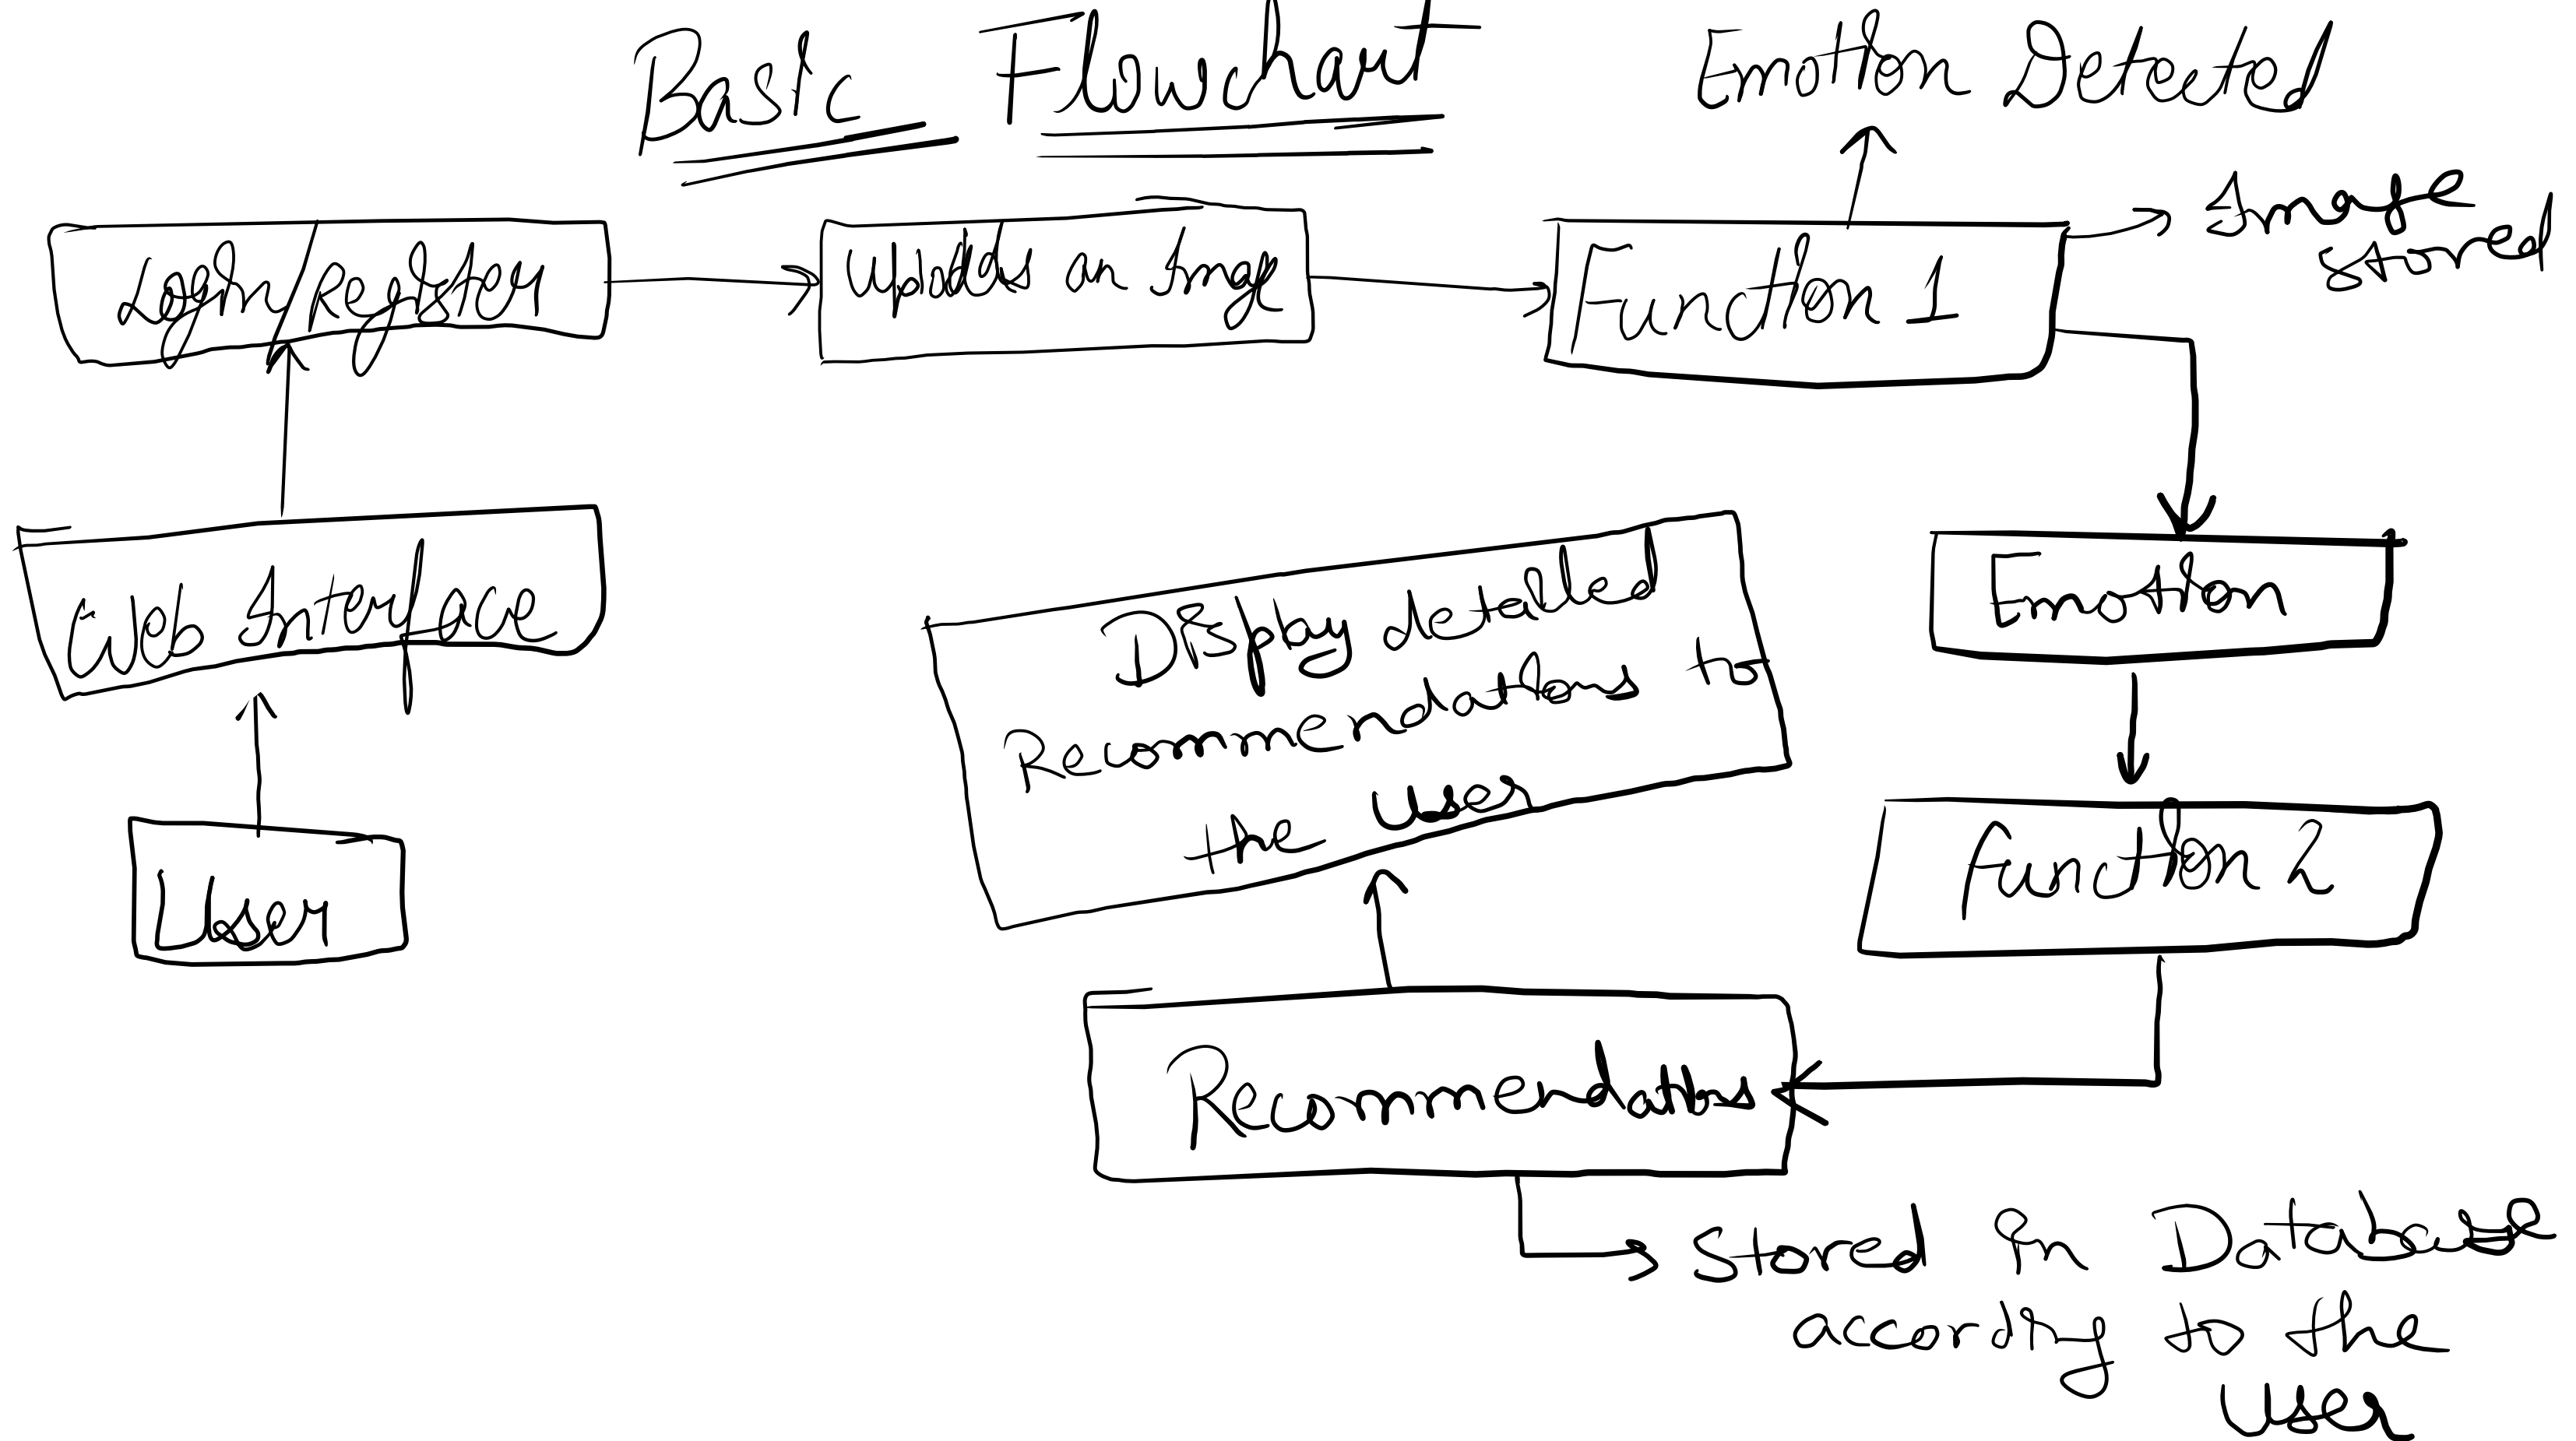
Basic Flowchart

Emotion Detected

Login/Register

Uploads an Image

Function 1

Image stored

Web Interface

User

Display detailed Recommendations to the User

Emotion

Function 2

Recommendations

Stored in Database according to the User